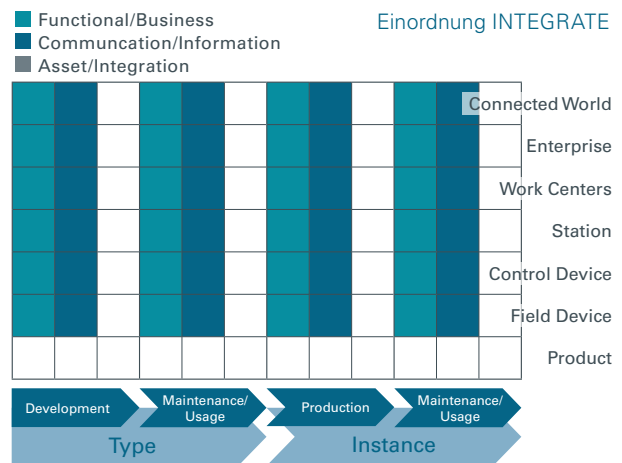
Functional/Business
Communcation/Information
Asset/Integration

Einordnung INTEGRATE

Connected World
Enterprise
Work Centers
Station
Control Device
Field Device
Product

Development
Maintenance/ Usage
Production
Maintenance/ Usage

Type
Instance